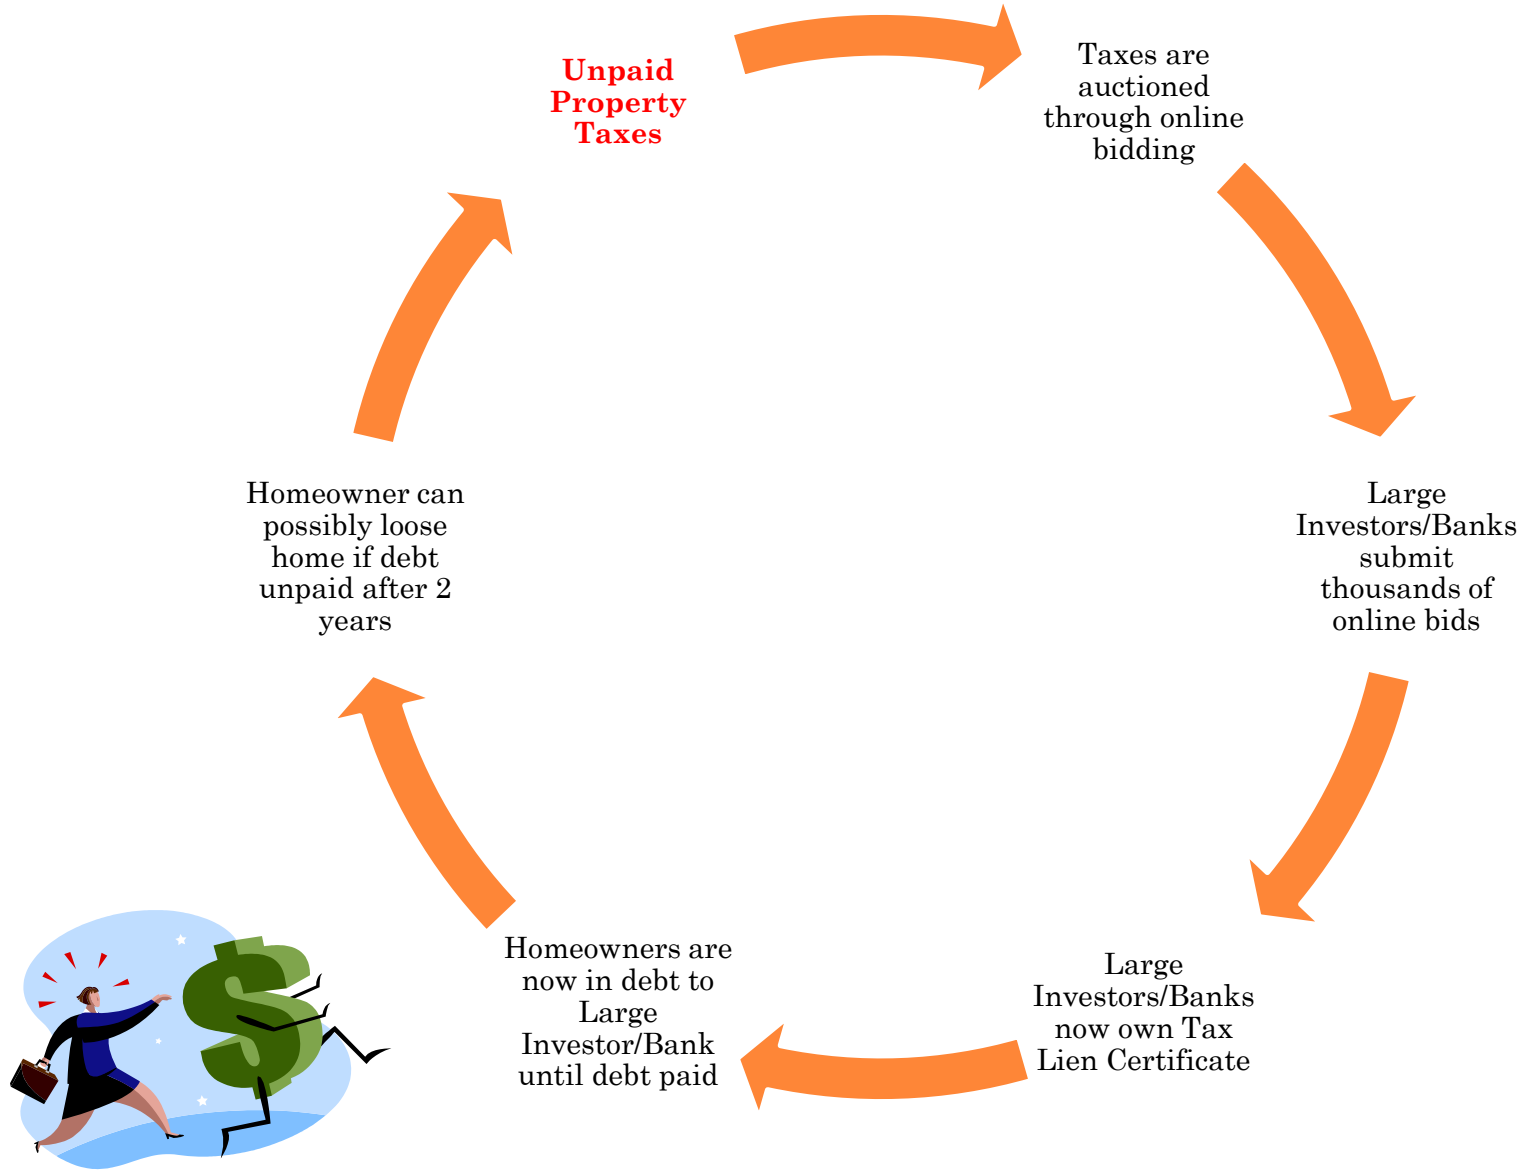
Unpaid Property Taxes

Taxes are auctioned through online bidding

Large Investors/Banks submit thousands of online bids

Large Investors/Banks now own Tax Lien Certificate

Homeowners are now in debt to Large Investor/Bank until debt paid

Homeowner can possibly loose home if debt unpaid after 2 years

$